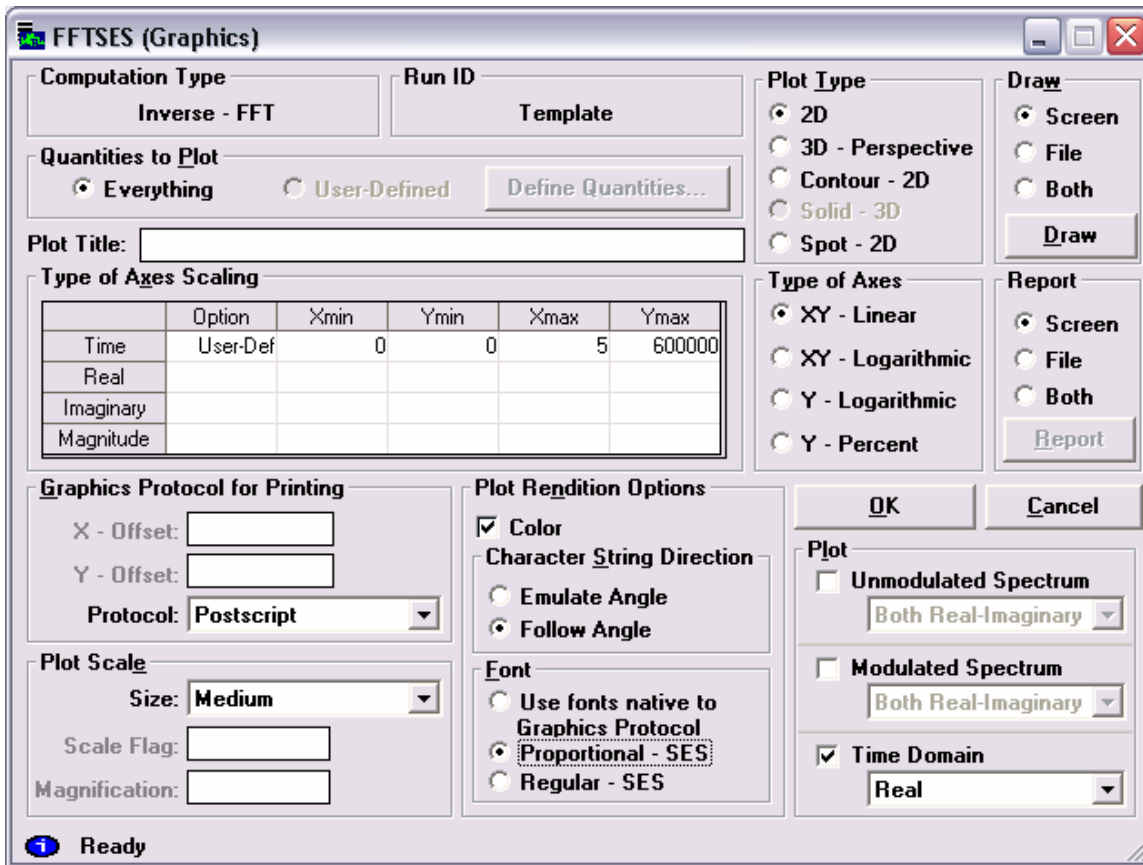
FFTSES (Graphics)

Computation Type
Inverse - FFT

Run ID
Template

Plot Type
2D
3D - Perspective
Contour - 2D
Solid - 3D
Spot - 2D

Draw
Screen
File
Both
Draw

Quantities to Plot
Everything
User-Defined
Define Quantities...

Plot Title:

Type of Axes Scaling

| | Option | Xmin | Ymin | Xmax | Ymax |
|---|---|---|---|---|---|
| Time | User-Def | 0 | 0 | 5 | 600000 |
| Real | | | | | |
| Imaginary | | | | | |
| Magnitude | | | | | |

Type of Axes
XY - Linear
XY - Logarithmic
Y - Logarithmic
Y - Percent

Report
Screen
File
Both
Report

Graphics Protocol for Printing
X - Offset:
Y - Offset:
Protocol: Postscript

Plot Rendition Options
Color
Character String Direction
Emulate Angle
Follow Angle

OK
Cancel

Plot
Unmodulated Spectrum
Both Real-Imaginary
Modulated Spectrum
Both Real-Imaginary
Time Domain
Real

Plot Scale
Size: Medium
Scale Flag:
Magnification:

Font
Use fonts native to Graphics Protocol
Proportional - SES
Regular - SES

Ready